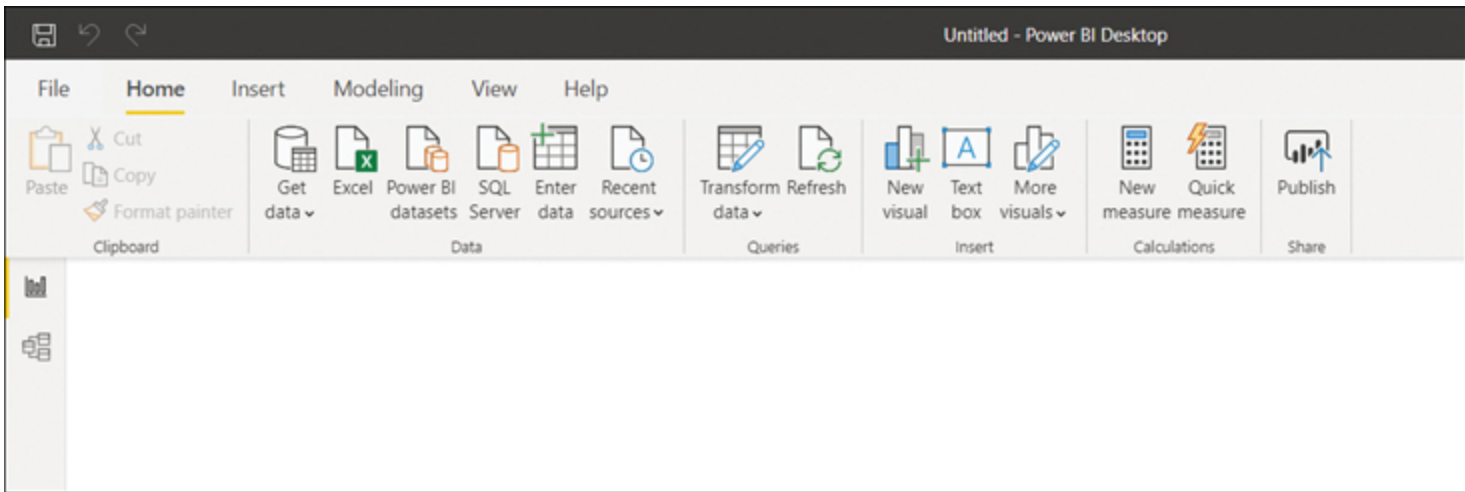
Untitled - Power BI Desktop

File Home Insert Modeling View Help

Paste
Cut
Copy
Format painter
Clipboard

Get data
Excel
Power BI datasets
SQL Server
Enter data
Recent sources
Data

Transform data
Refresh
Queries

New visual
Text box
More visuals
Insert

New measure
Quick measure
Calculations

Publish
Share